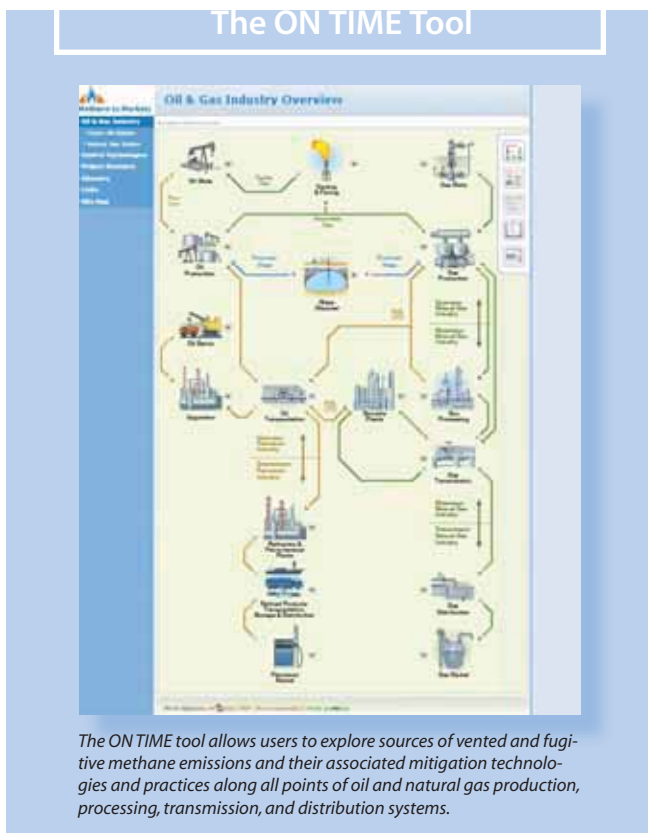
The ON TIME Tool

Methane to Markets

Oil & Gas Industry Overview

The ON TIME tool allows users to explore sources of vented and fugitive methane emissions and their associated mitigation technologies and practices along all points of oil and natural gas production, processing, transmission, and distribution systems.